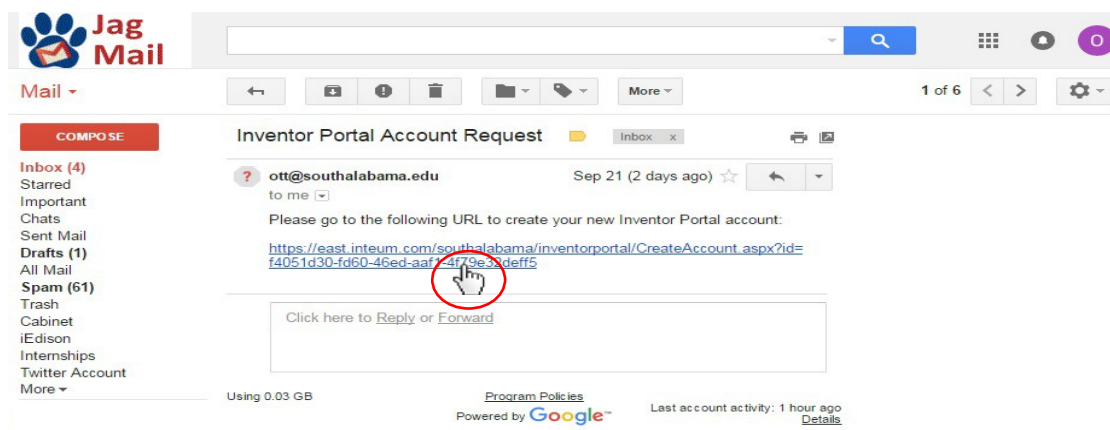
Jag Mail

Mail ▾

More ▾

1 of 6

COMPOSE

Inbox (4)
Starred
Important
Chats
Sent Mail
Drafts (1)
All Mail
Spam (61)
Trash
Cabinet
iEdison
Internships
Twitter Account
More ▾

Inventor Portal Account Request

Inbox x

ott@southalabama.edu

to me

Sep 21 (2 days ago)

Please go to the following URL to create your new Inventor Portal account:

https://east.inteum.com/southalabama/inventorportal/CreateAccount.aspx?id=f4051d30-fd60-46ed-aaf1-4f79e32deff5

Click here to Reply or Forward

Using 0.03 GB

Program Policies

Powered by Google

Last account activity: 1 hour ago

Details